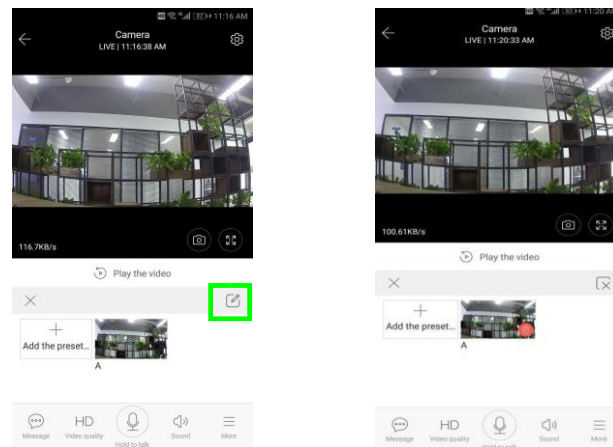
11:16 AM
Camera
LIVE | 11:16:38 AM
116.7KB/s
Play the video
Add the preset...
A
Message
HD
Video quality
Hold to talk
Sound
More

11:20
Camera
LIVE | 11:20:33 AM
100.61KB/s
Play the video
Add the preset...
A
Message
HD
Video quality
Hold to talk
Sound
More